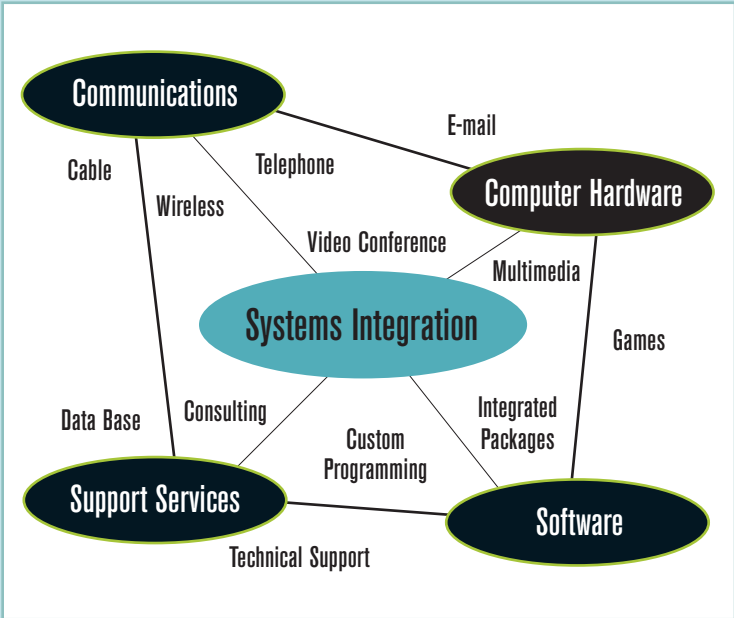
Communications

E-mail

Cable

Telephone

Computer Hardware

Wireless

Video Conference

Multimedia

Systems Integration

Games

Data Base

Consulting

Integrated Packages

Custom Programming

Support Services

Software

Technical Support